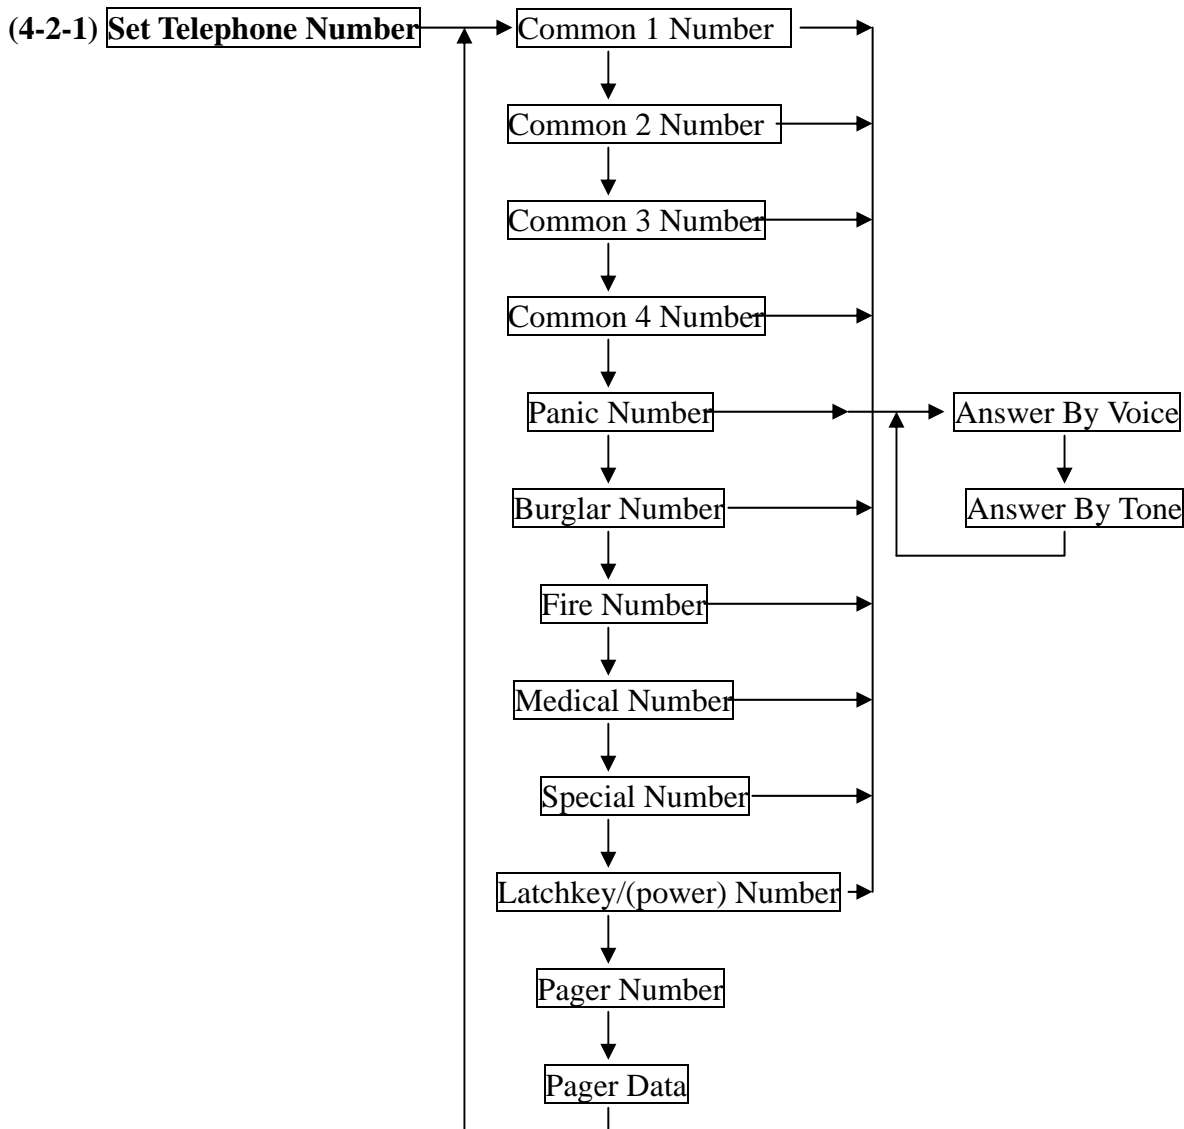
(4-2-1) **Set Telephone Number**

Common 1 Number

Common 2 Number

Common 3 Number

Common 4 Number

Panic Number

Answer By Voice

Answer By Tone

Burglar Number

Fire Number

Medical Number

Special Number

Latchkey/(power) Number

Pager Number

Pager Data